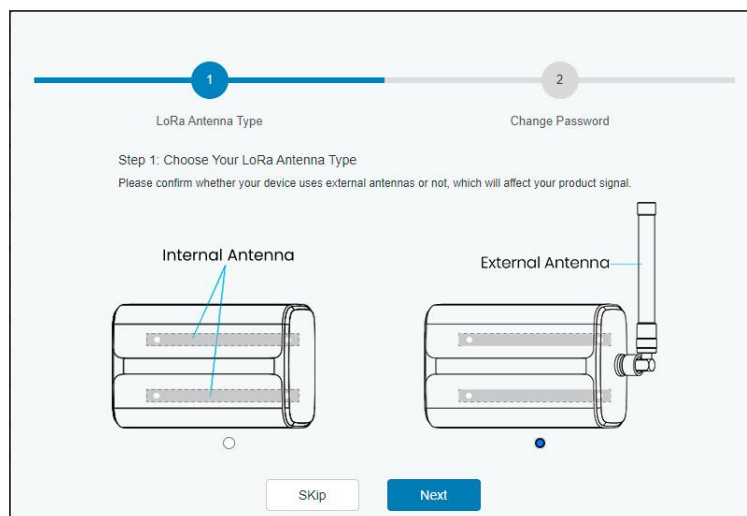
1

LoRa Antenna Type

2

Change Password

Step 1: Choose Your LoRa Antenna Type

Please confirm whether your device uses external antennas or not, which will affect your product signal.

Internal Antenna

External Antenna

SKip

Next